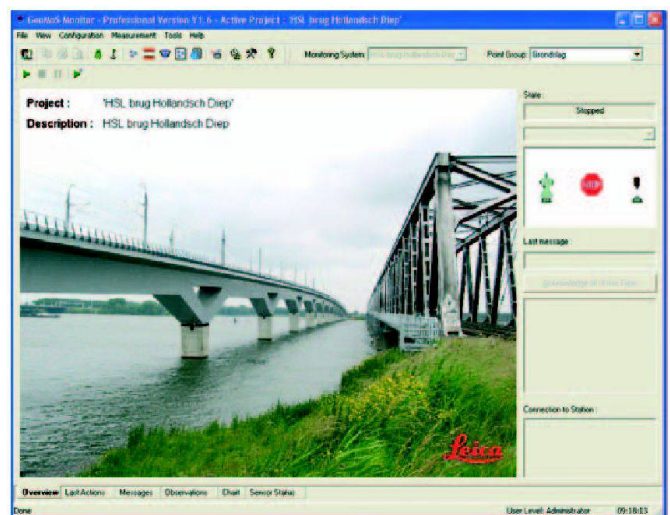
GeoMoS Monitor - Professional Version V1.6 - Active Project : 'HSL brug Hollandsch Diep'

File View Configuration Measurement Tools Help

Monitoring System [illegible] Point Group Brondlag

Project : 'HSL brug Hollandsch Diep'

Description : HSL brug Hollandsch Diep

State

Stopped

Last message

Acknowledge of Alive Type

Connection to Station

Leica

Overview Last Actions Messages Observations Chart Sensor Status

Done User Level: Administrator 09:18:15